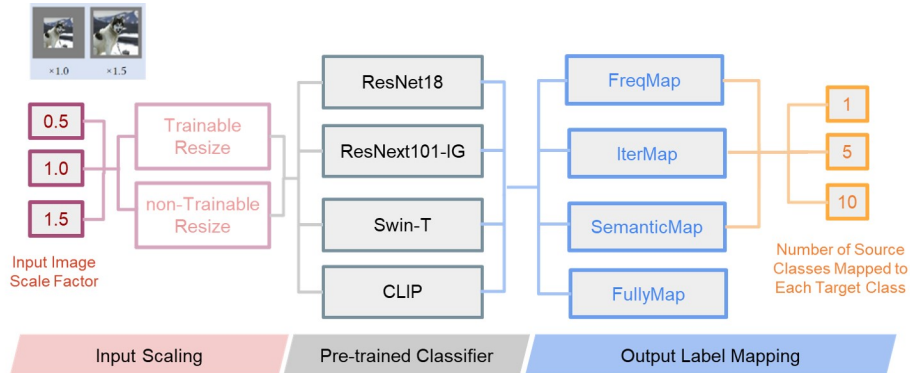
×1.0 ×1.5

0.5

1.0

1.5

Input Image Scale Factor

Trainable Resize

non-Trainable Resize

ResNet18

ResNext101-IG

Swin-T

CLIP

FreqMap

IterMap

SemanticMap

FullyMap

1

5

10

Number of Source Classes Mapped to Each Target Class

Input Scaling

Pre-trained Classifier

Output Label Mapping